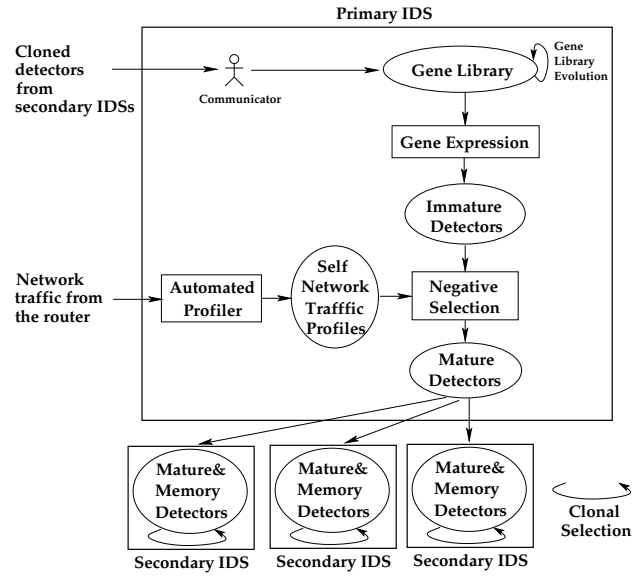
Primary IDS

Cloned detectors from secondary IDSs

Communicator

Gene Library

Gene Library Evolution

Gene Expression

Immature Detectors

Network traffic from the router

Automated Profiler

Self Network Trafffic Profiles

Negative Selection

Mature Detectors

Mature& Memory Detectors

Mature& Memory Detectors

Mature& Memory Detectors

Secondary IDS

Secondary IDS

Secondary IDS

Clonal Selection